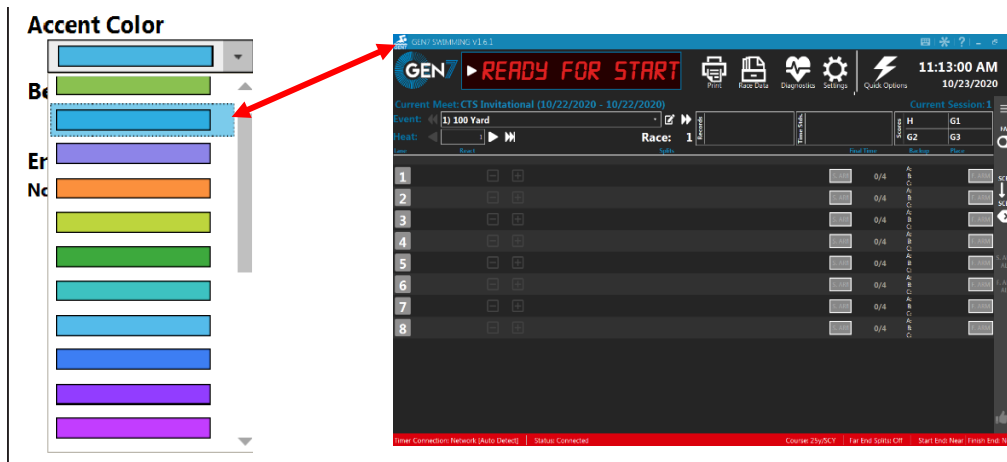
Accent Color

Be

Er
No

GEN7 SWIMMING V1.6.1

GEN7
READY FOR START
Print
Race Data
Diagnostics
Settings
Quick Options
11:13:00 AM
10/23/2020

Current Meet: CTS Invitational (10/22/2020 - 10/22/2020)
Current Session: 1

Event: 1) 100 Yard
Heat: 1
Race: 1
Records
Time Stds.
Scores
H
G1
G2
G3

Lane
React
Splits
Final Time
Backup
Place

| | | | |
|---|---|---|---|
| 1 | 0/4 | A: B: C: | |
| 2 | 0/4 | A: B: C: | |
| 3 | 0/4 | A: B: C: | |
| 4 | 0/4 | A: B: C: | |
| 5 | 0/4 | A: B: C: | |
| 6 | 0/4 | A: B: C: | |
| 7 | 0/4 | A: B: C: | |
| 8 | 0/4 | A: B: C: | |

Timer Connection: Network (Auto Detect)
Status: Connected
Course: 25y/SCY
Far End Splits: Off
Start End: Near
Finish End: N